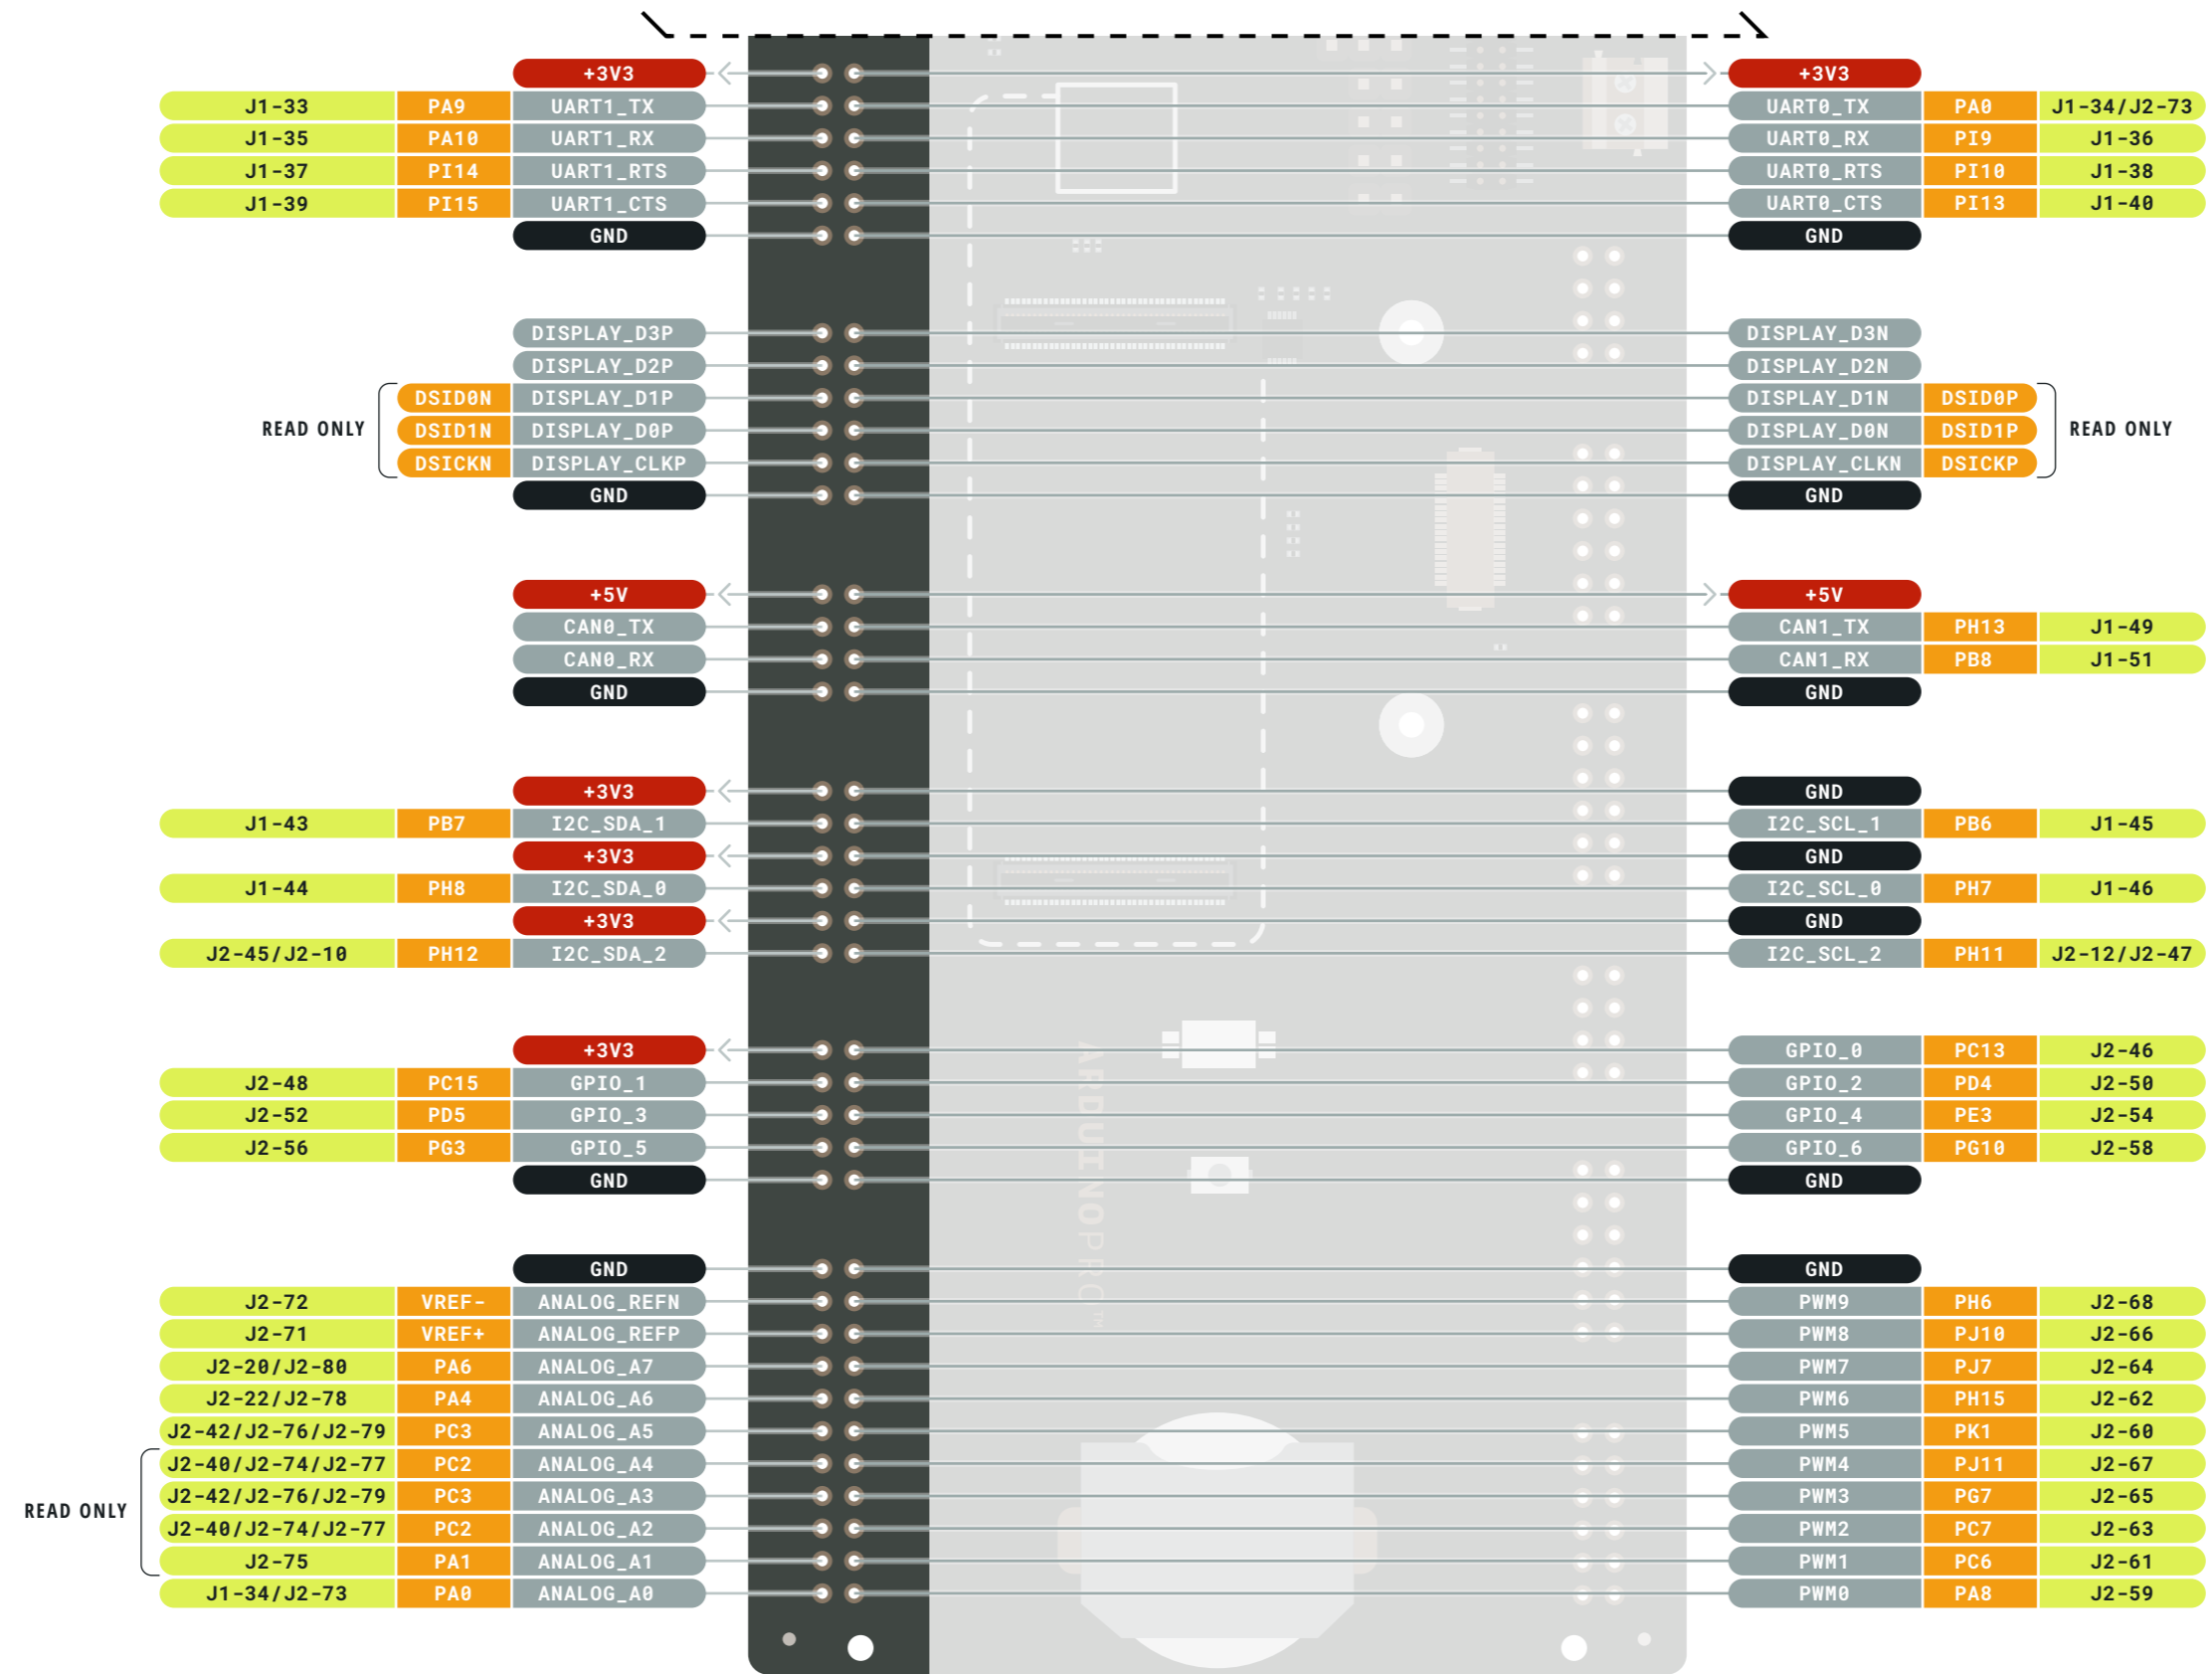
+3V3
J1-33 PA9 UART1_TX
J1-35 PA10 UART1_RX
J1-37 PI14 UART1_RTS
J1-39 PI15 UART1_CTS
GND

DISPLAY_D3P
DISPLAY_D2P
READ ONLY DSID0N DISPLAY_D1P
DSID1N DISPLAY_D0P
DSICKN DISPLAY_CLKP
GND

+5V
CAN0_TX
CAN0_RX
GND

+3V3
J1-43 PB7 I2C_SDA_1
+3V3
J1-44 PH8 I2C_SDA_0
+3V3
J2-45/J2-10 PH12 I2C_SDA_2

+3V3
J2-48 PC15 GPIO_1
J2-52 PD5 GPIO_3
J2-56 PG3 GPIO_5
GND

GND
J2-72 VREF- ANALOG_REFN
J2-71 VREF+ ANALOG_REFP
J2-20/J2-80 PA6 ANALOG_A7
J2-22/J2-78 PA4 ANALOG_A6
J2-42/J2-76/J2-79 PC3 ANALOG_A5
READ ONLY J2-40/J2-74/J2-77 PC2 ANALOG_A4
J2-42/J2-76/J2-79 PC3 ANALOG_A3
J2-40/J2-74/J2-77 PC2 ANALOG_A2
J2-75 PA1 ANALOG_A1
J1-34/J2-73 PA0 ANALOG_A0

+3V3
UART0_TX PA0 J1-34/J2-73
UART0_RX PI9 J1-36
UART0_RTS PI10 J1-38
UART0_CTS PI13 J1-40
GND

DISPLAY_D3N
DISPLAY_D2N
DISPLAY_D1N DSID0P READ ONLY
DISPLAY_D0N DSID1P
DISPLAY_CLKN DSICKP
GND

+5V
CAN1_TX PH13 J1-49
CAN1_RX PB8 J1-51
GND

GND
I2C_SCL_1 PB6 J1-45
GND
I2C_SCL_0 PH7 J1-46
GND
I2C_SCL_2 PH11 J2-12/J2-47

GPIO_0 PC13 J2-46
GPIO_2 PD4 J2-50
GPIO_4 PE3 J2-54
GPIO_6 PG10 J2-58
GND

GND
PWM9 PH6 J2-68
PWM8 PJ10 J2-66
PWM7 PJ7 J2-64
PWM6 PH15 J2-62
PWM5 PK1 J2-60
PWM4 PJ11 J2-67
PWM3 PG7 J2-65
PWM2 PC7 J2-63
PWM1 PC6 J2-61
PWM0 PA8 J2-59

ARDUINO PRO™